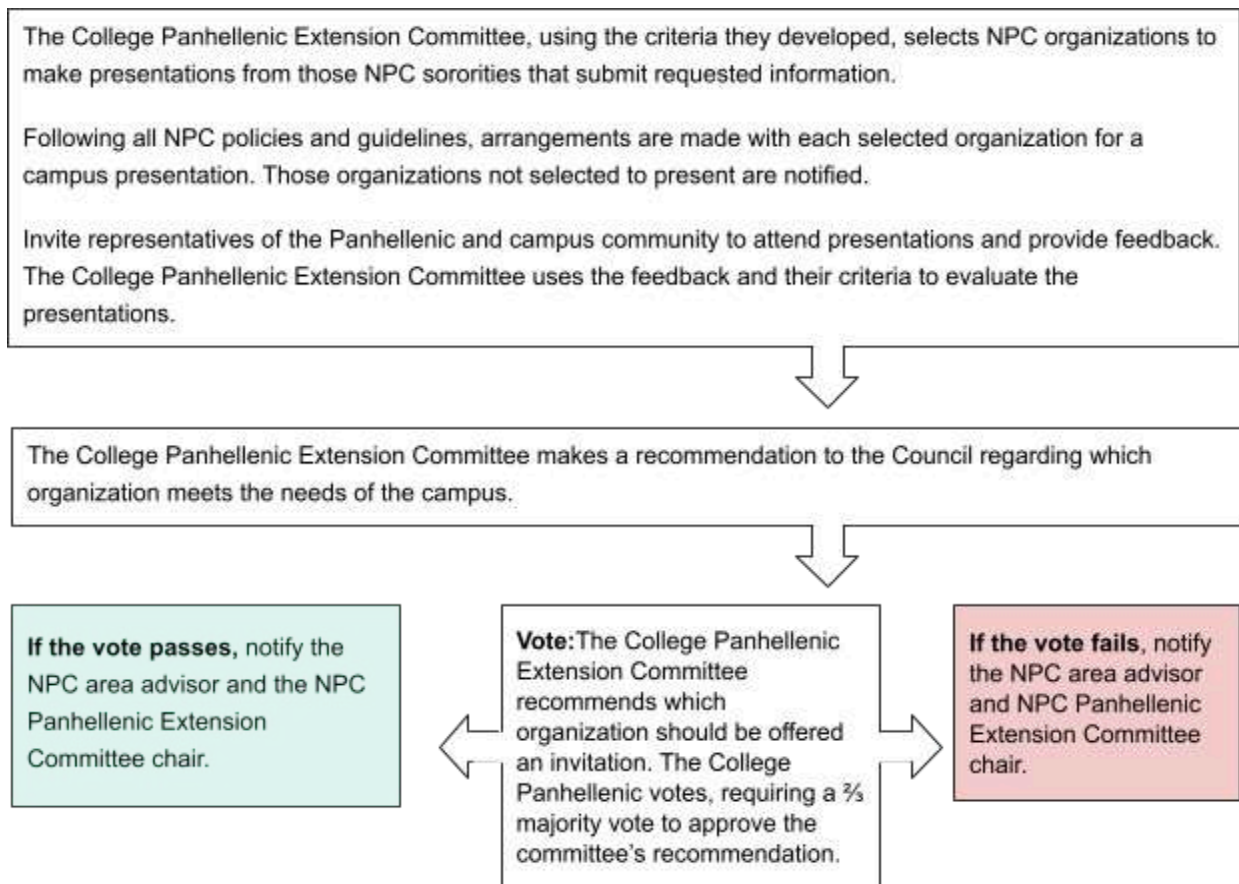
The College Panhellenic Extension Committee, using the criteria they developed, selects NPC organizations to make presentations from those NPC sororities that submit requested information.

Following all NPC policies and guidelines, arrangements are made with each selected organization for a campus presentation. Those organizations not selected to present are notified.

Invite representatives of the Panhellenic and campus community to attend presentations and provide feedback. The College Panhellenic Extension Committee uses the feedback and their criteria to evaluate the presentations.

The College Panhellenic Extension Committee makes a recommendation to the Council regarding which organization meets the needs of the campus.

**If the vote passes,** notify the NPC area advisor and the NPC Panhellenic Extension Committee chair.

**Vote:**The College Panhellenic Extension Committee recommends which organization should be offered an invitation. The College Panhellenic votes, requiring a ⅔ majority vote to approve the committee's recommendation.

**If the vote fails**, notify the NPC area advisor and NPC Panhellenic Extension Committee chair.